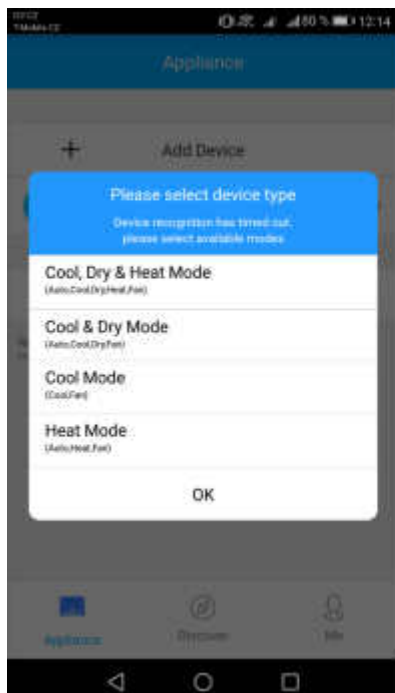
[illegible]
T-Mobile CZ
60 % 12:14

Appliance

+ Add Device

Please select device type
Device recognition has timed out, please select available modes

Cool, Dry & Heat Mode
(Auto,Cool,Dry,Heat,Fan)

Cool & Dry Mode
(Auto,Cool,Dry,Fan)

Cool Mode
(Cool,Fan)

Heat Mode
(Auto,Heat,Fan)

OK

Appliance
Discover
Me